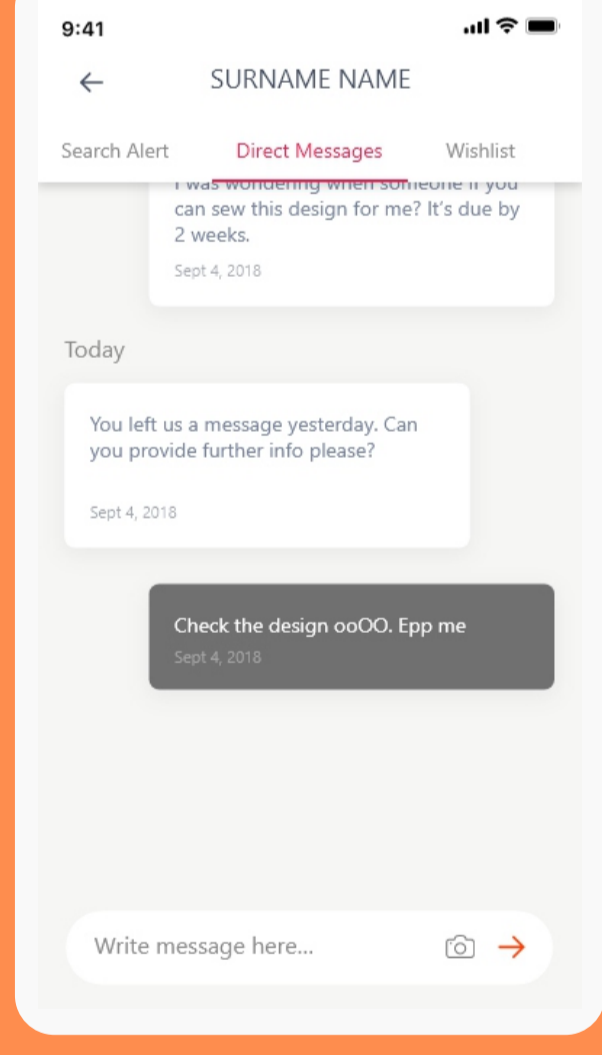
9:41

←

SURNAME NAME

Search Alert

Direct Messages

Wishlist

I was wondering when someone if you can sew this design for me? It's due by 2 weeks.

Sept 4, 2018

Today

You left us a message yesterday. Can you provide further info please?

Sept 4, 2018

Check the design ooOO. Epp me

Sept 4, 2018

Write message here...